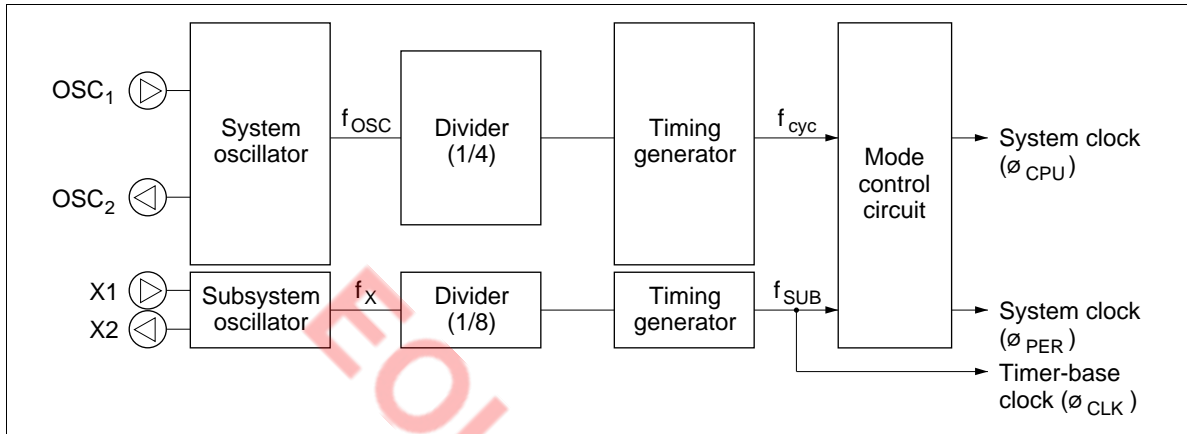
$OSC_1$

$OSC_2$

System oscillator

$f_{OSC}$

Divider (1/4)

Timing generator

$f_{cyc}$

Mode control circuit

System clock ($\phi_{CPU}$)

X1

X2

Subsystem oscillator

$f_X$

Divider (1/8)

Timing generator

$f_{SUB}$

System clock ($\phi_{PER}$)

Timer-base clock ($\phi_{CLK}$)

EOL